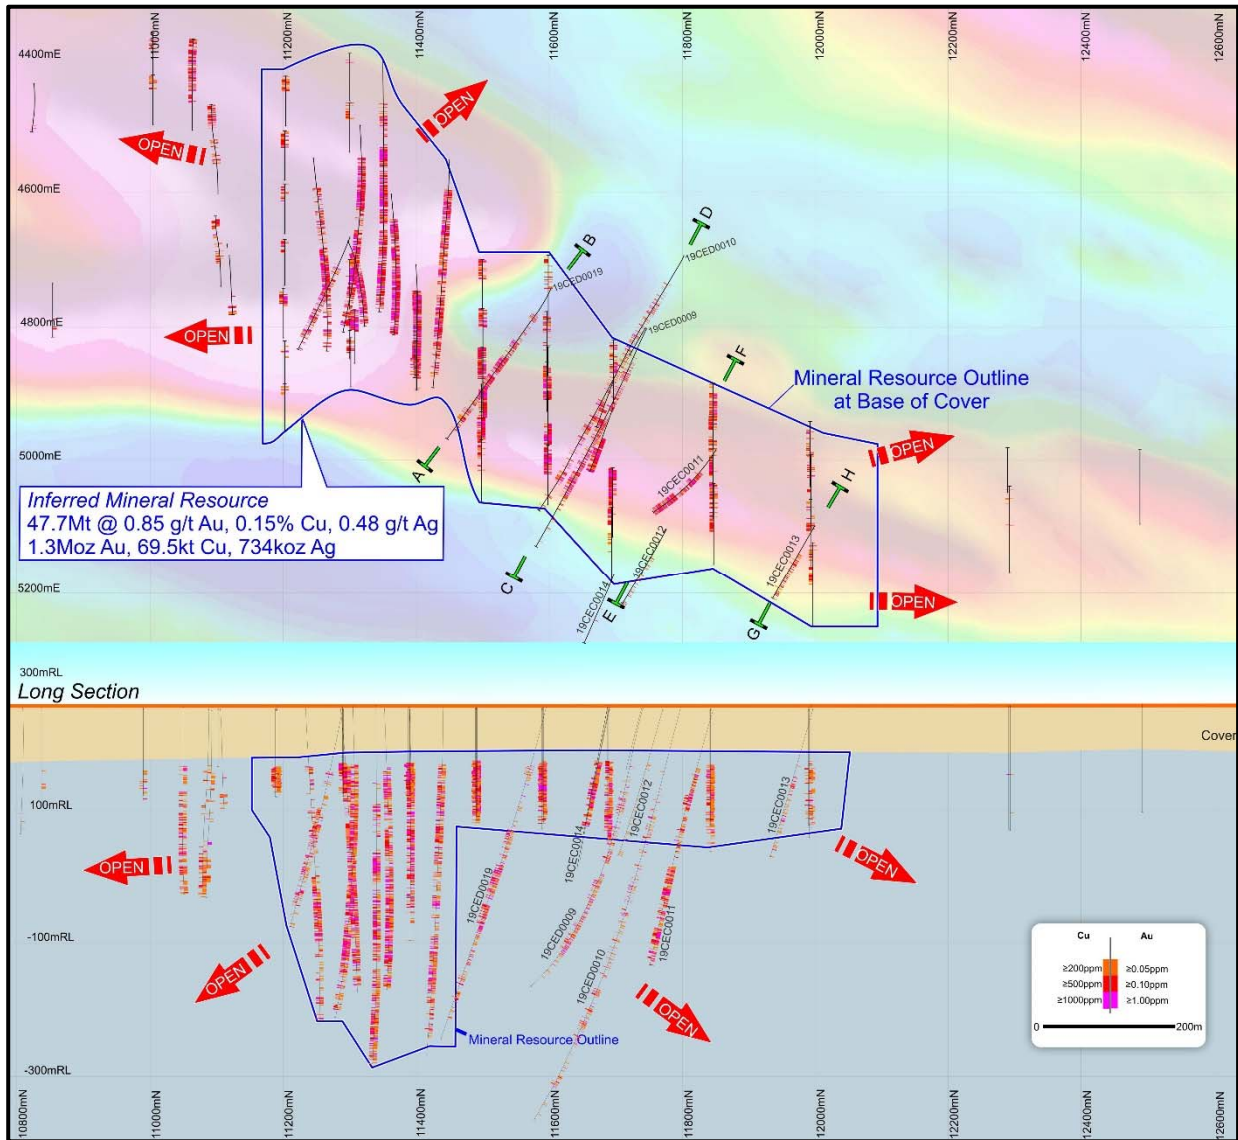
11000mN
11200mN
11400mN
11600mN
11800mN
12000mN
12200mN
12400mN
12600mN

4400mE
4600mE
4800mE
5000mE
5200mE

OPEN
OPEN
OPEN
OPEN
OPEN

B
D
19CED0010
19CED0019
19CED0009
F
A
Mineral Resource Outline at Base of Cover
H
19CEC0011
19CEC0012
19CEC0013
19CEC0014
C
E
G

Inferred Mineral Resource
47.7Mt @ 0.85 g/t Au, 0.15% Cu, 0.48 g/t Ag
1.3Moz Au, 69.5kt Cu, 734koz Ag

300mRL
Long Section

Cover
100mRL
-100mRL
-300mRL

OPEN
OPEN
OPEN
OPEN

19CED0019
19CEC0014
19CEC0012
19CEC0013
19CED0009
19CEC0011
19CED0010
Mineral Resource Outline

| Cu | Au |
|---|---|
| ≥200ppm | ≥0.05ppm |
| ≥500ppm | ≥0.10ppm |
| ≥1000ppm | ≥1.00ppm |

0
200m

10800mN
11000mN
11200mN
11400mN
11600mN
11800mN
12000mN
12200mN
12400mN
12600mN